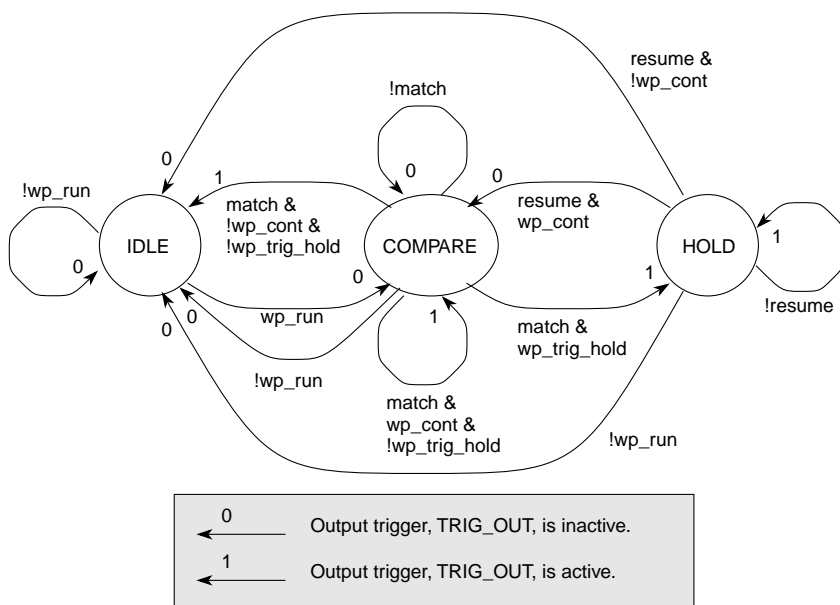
resume &
!wp_cont

!match

0

0

1

0

!wp_run

match &
!wp_cont &
!wp_trig_hold

resume &
wp_cont

IDLE

COMPARE

HOLD

1

0

0

1

0

wp_run

1

match &
wp_trig_hold

!resume

0

0

!wp_run

match &
wp_cont &
!wp_trig_hold

!wp_run

0 Output trigger, TRIG_OUT, is inactive.

1 Output trigger, TRIG_OUT, is active.